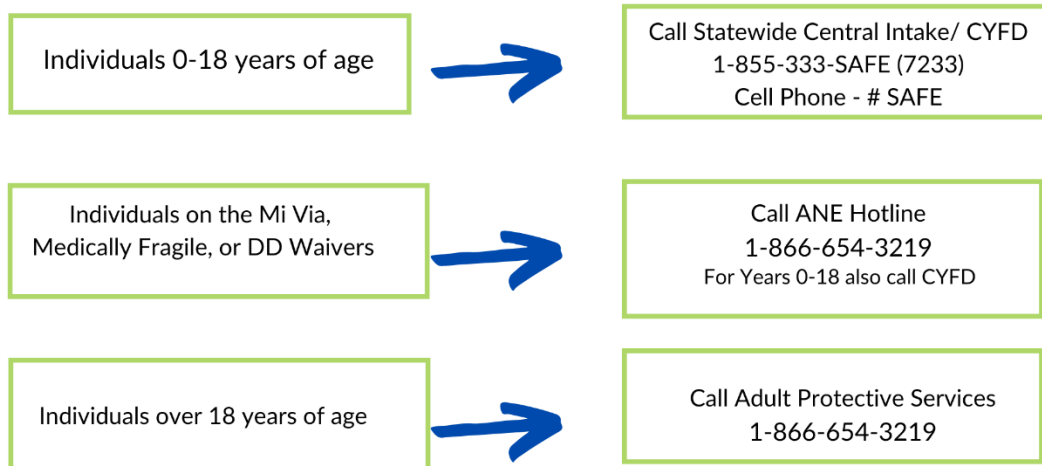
Individuals 0-18 years of age

Call Statewide Central Intake/ CYFD
1-855-333-SAFE (7233)
Cell Phone - # SAFE

Individuals on the Mi Via, Medically Fragile, or DD Waivers

Call ANE Hotline
1-866-654-3219
For Years 0-18 also call CYFD

Individuals over 18 years of age

Call Adult Protective Services
1-866-654-3219